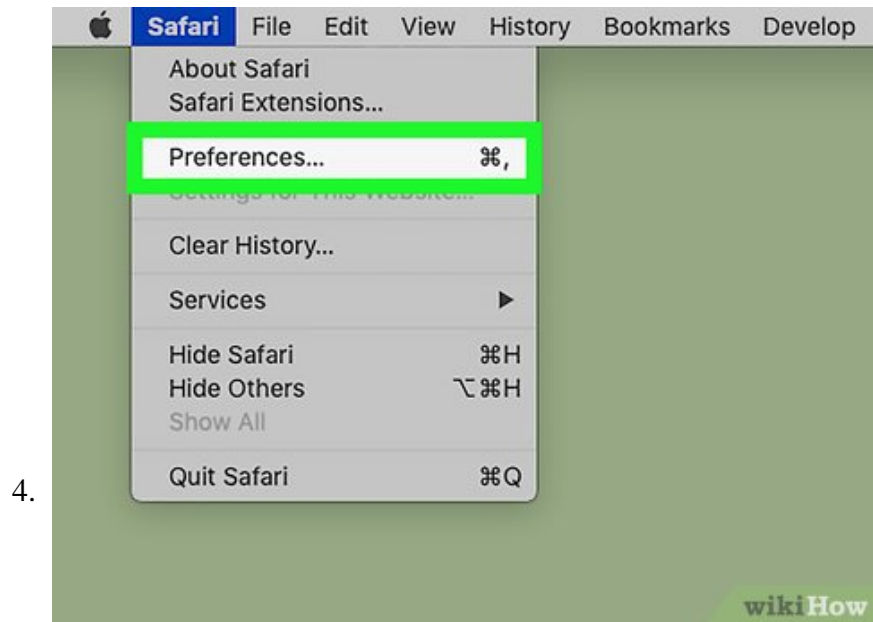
Safari File Edit View History Bookmarks Develop

About Safari
Safari Extensions...

Preferences... ⌘,

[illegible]

Clear History...

Services ▶

Hide Safari ⌘H
Hide Others ⌥⌘H
Show All

Quit Safari ⌘Q

4.

wikiHow